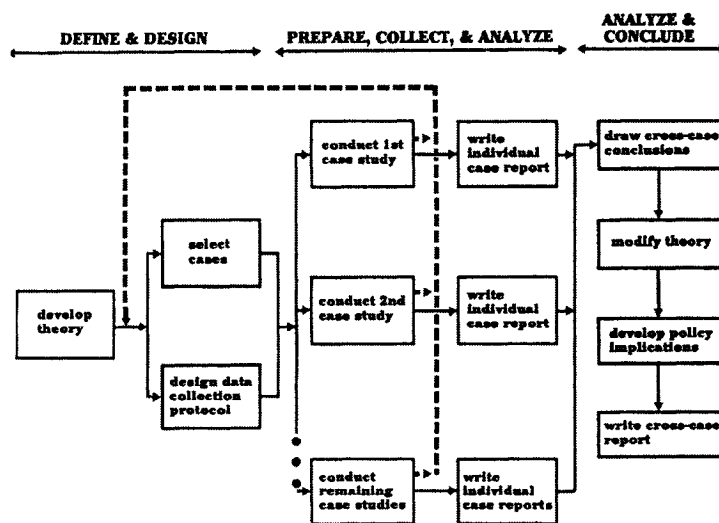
DEFINE & DESIGN

PREPARE, COLLECT, & ANALYZE

ANALYZE & CONCLUDE

develop theory

select cases

design data collection protocol

conduct 1st case study

conduct 2nd case study

conduct remaining case studies

write individual case report

write individual case report

write individual case reports

draw cross-case conclusions

modify theory

develop policy implications

write cross-case report